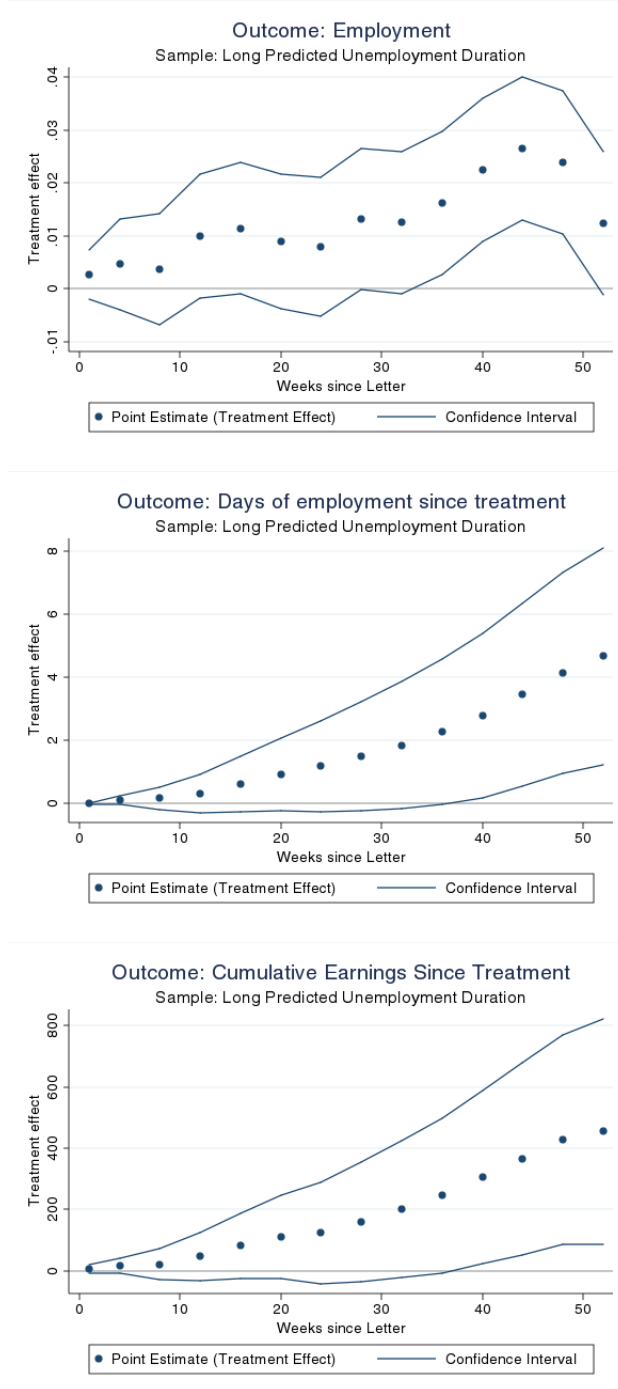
Outcome: Employment
Sample: Long Predicted Unemployment Duration

Treatment effect
.04
.03
.02
.01
0
-.01
0
10
20
30
40
50
Weeks since Letter

Point Estimate (Treatment Effect)
Confidence Interval

Outcome: Days of employment since treatment
Sample: Long Predicted Unemployment Duration

Treatment effect
8
6
4
2
0
0
10
20
30
40
50
Weeks since Letter

Point Estimate (Treatment Effect)
Confidence Interval

Outcome: Cumulative Earnings Since Treatment
Sample: Long Predicted Unemployment Duration

Treatment effect
800
600
400
200
0
0
10
20
30
40
50
Weeks since Letter

Point Estimate (Treatment Effect)
Confidence Interval